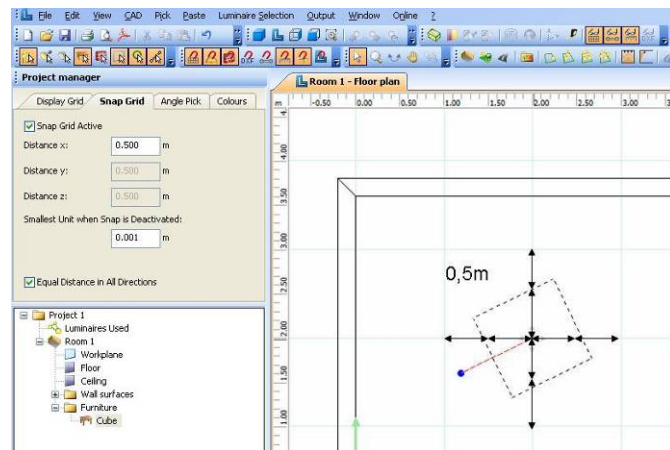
File Edit View CAD Pick Paste Luminaire Selection Output Window Online ?

Project manager

Display Grid | Snap Grid | Angle Pick | Colours

Snap Grid Active

Distance x: 0.500 m

Distance y: 0.500 m

Distance z: 0.500 m

Smallest Unit when Snap is Deactivated:

0.001 m

Equal Distance in All Directions

Project 1
Luminaires Used
Room 1
Workplane
Floor
Ceiling
Wall surfaces
Furniture
Cube

Room 1 - Floor plan

m -0.50 0.00 0.50 1.00 1.50 2.00 2.50 3.00

4.00 3.50 3.00 2.50 2.00 1.50 1.00

0,5m